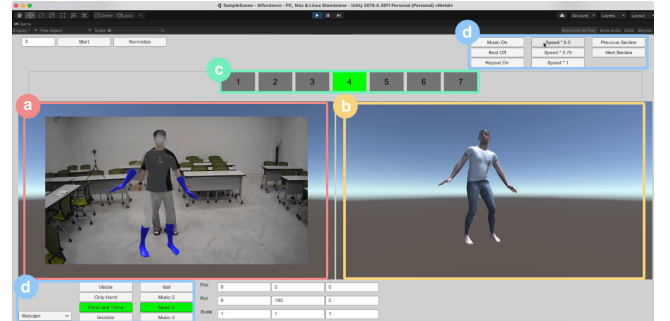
SampleScene - Affordance - PC, Mac & Linux Standalone - Unity 2019.4.39f1 Personal (Personal) <Metal>

Center Local

Account Layers Layout

Game

Display 1 Free Aspect Scale

Maximize On Play Mute Audio Stats Gizmos

5 Start Normalize

d

Music On Speed * 0.5 Previous Section
Beat Off Speed * 0.75 Next Section
Repeat On Speed * 1

c

1 2 3 4 5 6 7

a

b

d

Visible Idol
Only Hand Music 2
Hand and Freeze Music 3
Invisible Music 4

Pos 0 0 0
Rot 0 180 0
Scale 1 1 1

Webcam